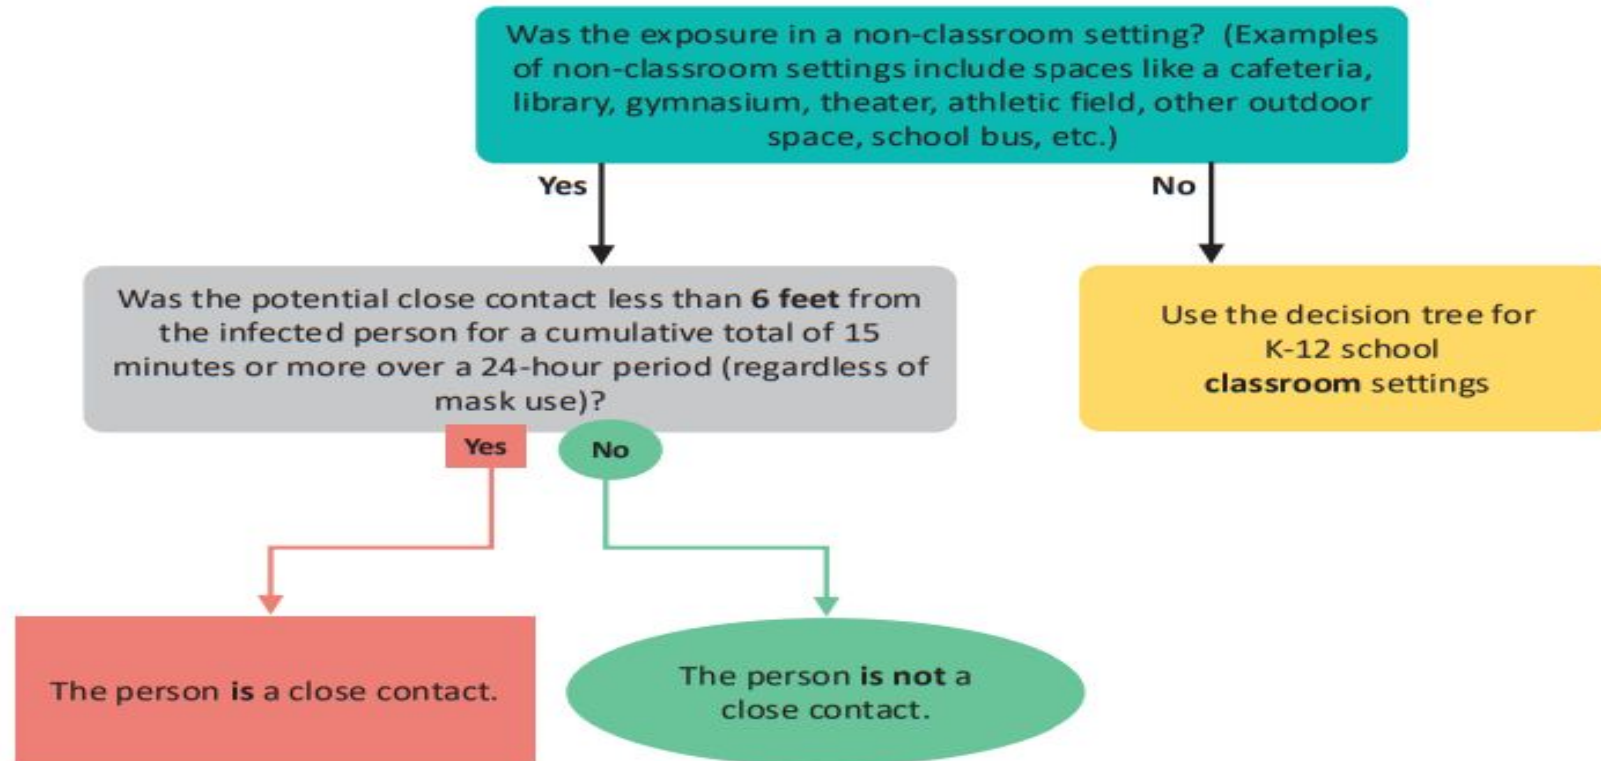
Was the exposure in a non-classroom setting? (Examples of non-classroom settings include spaces like a cafeteria, library, gymnasium, theater, athletic field, other outdoor space, school bus, etc.)

Yes

No

Was the potential close contact less than **6 feet** from the infected person for a cumulative total of 15 minutes or more over a 24-hour period (regardless of mask use)?

Use the decision tree for K-12 school **classroom** settings

Yes

No

The person **is** a close contact.

The person **is not** a close contact.